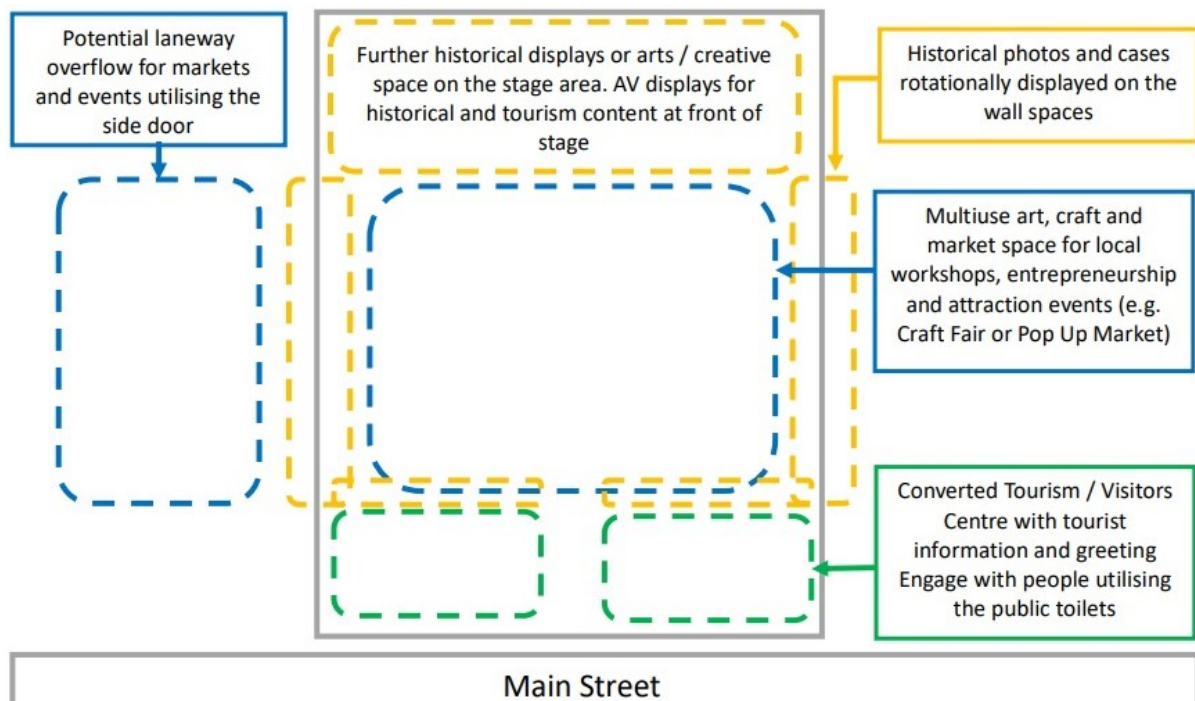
Potential laneway overflow for markets and events utilising the side door

Further historical displays or arts / creative space on the stage area. AV displays for historical and tourism content at front of stage

Historical photos and cases rotationally displayed on the wall spaces

Multiuse art, craft and market space for local workshops, entrepreneurship and attraction events (e.g. Craft Fair or Pop Up Market)

Converted Tourism / Visitors Centre with tourist information and greeting Engage with people utilising the public toilets

Main Street